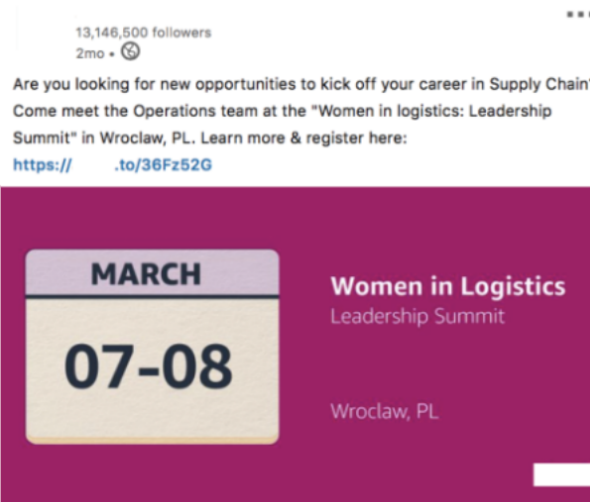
13,146,500 followers
2mo •

Are you looking for new opportunities to kick off your career in Supply Chain? Come meet the Operations team at the "Women in logistics: Leadership Summit" in Wroclaw, PL. Learn more & register here: https:// .to/36Fz52G

MARCH
07-08

Women in Logistics
Leadership Summit

Wroclaw, PL